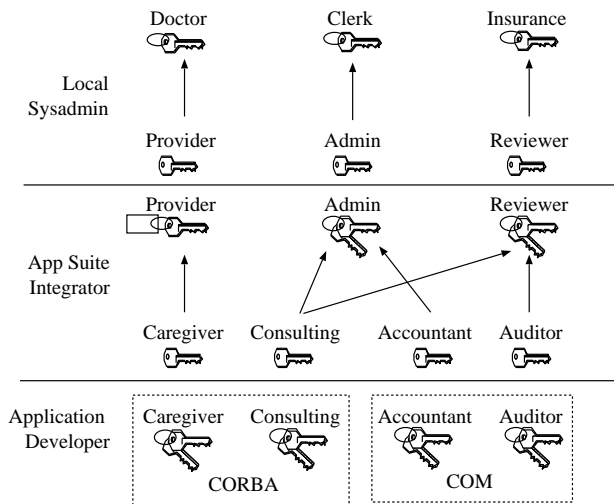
Doctor
Clerk
Insurance

Local Sysadmin

Provider
Admin
Reviewer

Provider
Admin
Reviewer

App Suite Integrator

Caregiver
Consulting
Accountant
Auditor

Application Developer

Caregiver
Consulting
CORBA

Accountant
Auditor
COM